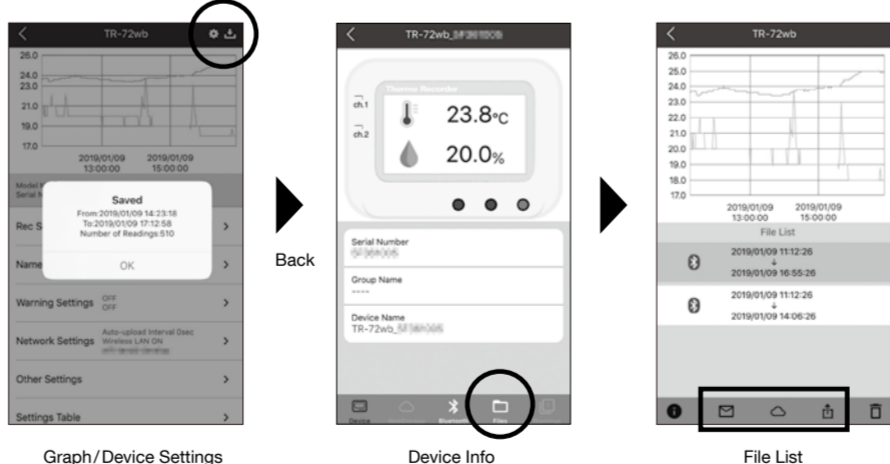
TR-72wb

26.0
24.0
23.0
21.0
19.0
17.0

2019/01/09 13:00:00
2019/01/09 15:00:00

Model N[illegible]
Serial N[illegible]

Saved
From:2019/01/09 14:23:18
To:2019/01/09 17:12:58
Number of Readings:510

OK

Rec S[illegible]

Name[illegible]

Warning Settings OFF OFF

Network Settings Auto-upload Interval 0sec Wireless LAN ON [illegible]

Other Settings

Settings Table

Graph/Device Settings

Back

TR-72wb_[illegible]

Thermo Recorder

ch.1 23.8°C
ch.2 20.0%

Serial Number
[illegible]

Group Name
----

Device Name
TR-72wb_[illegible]

Device
Bluetooth
Files

Device Info

TR-72wb

26.0
25.0
24.0
23.0
22.0
21.0
20.0
19.0
18.0
17.0

2019/01/09 13:00:00
2019/01/09 15:00:00

File List

2019/01/09 11:12:26
↓
2019/01/09 16:55:26

2019/01/09 11:12:26
↓
2019/01/09 14:06:26

File List